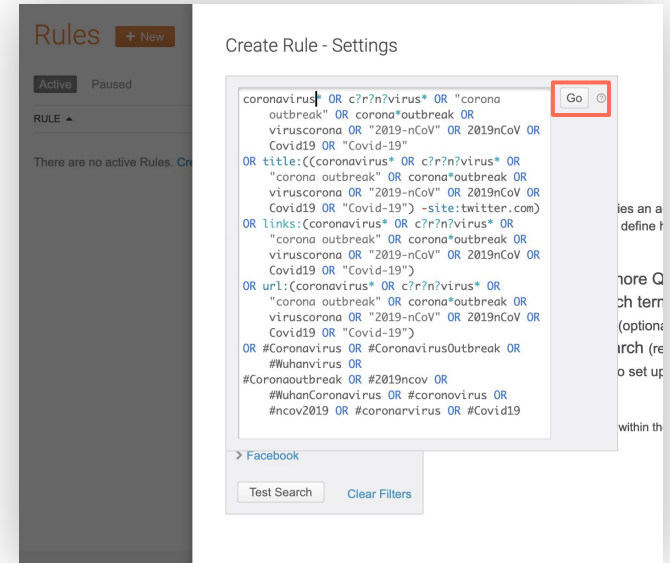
Rules + New

Active Paused

RULE ▲

There are no active Rules. Cre

Create Rule - Settings

coronavirus* OR c?r?n?virus* OR "corona outbreak" OR corona*outbreak OR viruscorona OR "2019-nCoV" OR 2019nCoV OR Covid19 OR "Covid-19"
OR title:((coronavirus* OR c?r?n?virus* OR "corona outbreak" OR corona*outbreak OR viruscorona OR "2019-nCoV" OR 2019nCoV OR Covid19 OR "Covid-19") -site:twitter.com)
OR links:(coronavirus* OR c?r?n?virus* OR "corona outbreak" OR corona*outbreak OR viruscorona OR "2019-nCoV" OR 2019nCoV OR Covid19 OR "Covid-19")
OR url:(coronavirus* OR c?r?n?virus* OR "corona outbreak" OR corona*outbreak OR viruscorona OR "2019-nCoV" OR 2019nCoV OR Covid19 OR "Covid-19")
OR #Coronavirus OR #CoronavirusOutbreak OR #Wuhanvirus OR
#Coronaoutbreak OR #2019ncov OR #WuhanCoronavirus OR #coronovirus OR #ncov2019 OR #coronarvirus OR #Covid19

Go

ies an a
define h

nore Q
ch tern
(optiona
arch (re
o set up

within th

Facebook

Test Search Clear Filters